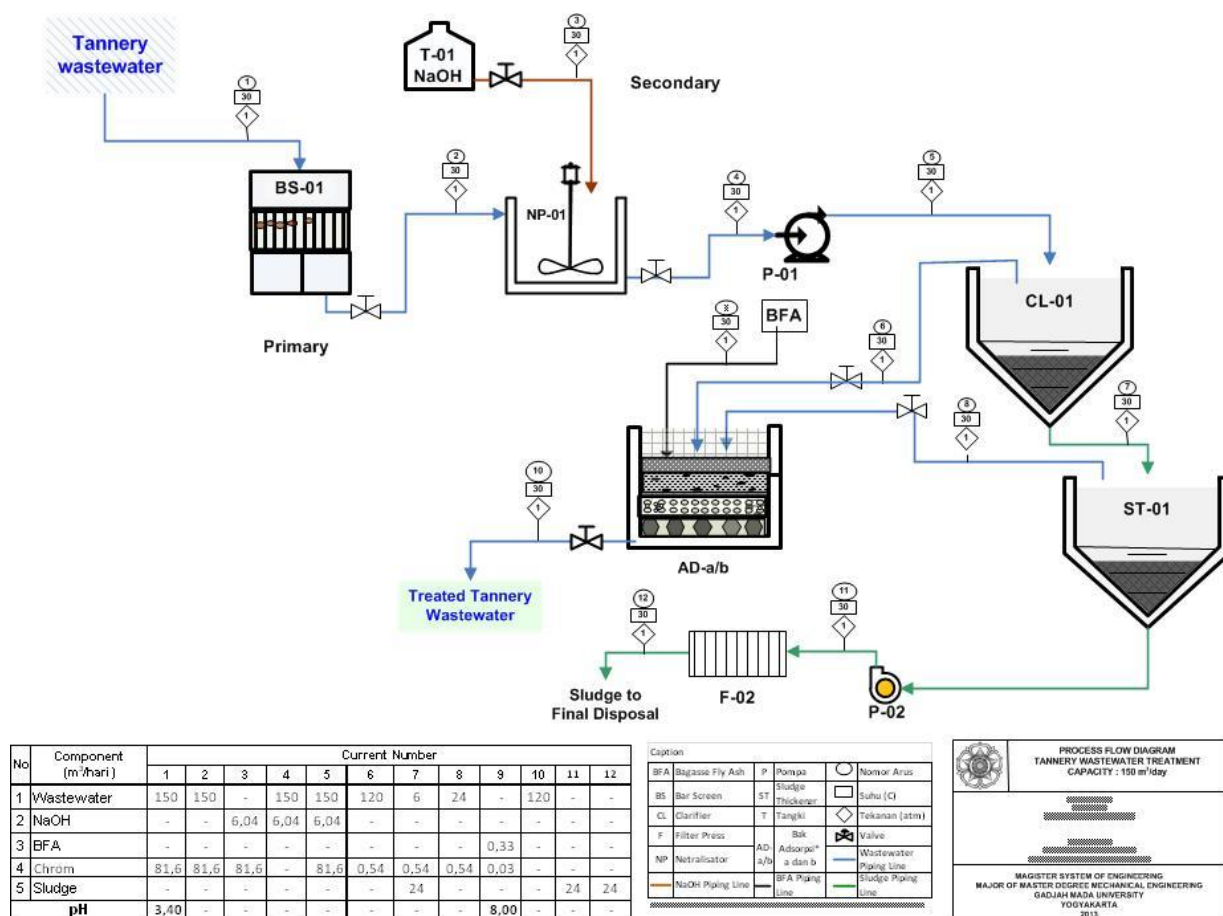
Tannery wastewater

1
30
1

BS-01

Primary

T-01
NaOH

3
30
1

Secondary

2
30
1

NP-01

4
30
1

P-01

5
30
1

CL-01

3
30
1

BFA

6
30
1

7
30
1

8
30
1

AD-a/b

ST-01

10
30
1

Treated Tannery Wastewater

12
30
1

11
30
1

F-02

Sludge to Final Disposal

P-02

| No | Component (m$^3$/hari) | 1 | 2 | 3 | 4 | 5 | 6 | 7 | 8 | 9 | 10 | 11 | 12 |
|---|---|---|---|---|---|---|---|---|---|---|---|---|---|
| | | Current Number | | | | | | | | | | | |
| 1 | Wastewater | 150 | 150 | - | 150 | 150 | 120 | 6 | 24 | - | 120 | - | - |
| 2 | NaOH | - | - | 6,04 | 6,04 | 6,04 | - | - | - | - | - | - | - |
| 3 | BFA | - | - | - | - | - | - | - | - | 0,33 | - | - | - |
| 4 | Chrom | 81,6 | 81,6 | 81,6 | - | 81,6 | 0,54 | 0,54 | 0,54 | 0,03 | - | - | - |
| 5 | Sludge | - | - | - | - | - | - | 24 | - | - | - | 24 | 24 |
| | pH | 3,40 | - | - | - | - | - | - | - | 8,00 | - | - | - |

Caption

| | | | | | |
|---|---|---|---|---|---|
| BFA | Bagasse Fly Ash | P | Pompa | | Nomor Arus |
| BS | Bar Screen | ST | Sludge Thickener | | Suhu (C) |
| CL | Clarifier | T | Tangki | | Tekanan (atm) |
| F | Filter Press | AD-a/b | Bak Adsorpsi a dan b | | Valve |
| NP | Netralisator | | | | Wastewater Piping Line |
| | NaOH Piping Line | | BFA Piping Line | | Sludge Piping Line |

PROCESS FLOW DIAGRAM
TANNERY WASTEWATER TREATMENT
CAPACITY : 150 m$^3$/day

MAGISTER SYSTEM OF ENGINEERING
MAJOR OF MASTER DEGREE MECHANICAL ENGINEERING
GADJAH MADA UNIVERSITY
YOGYAKARTA
2013